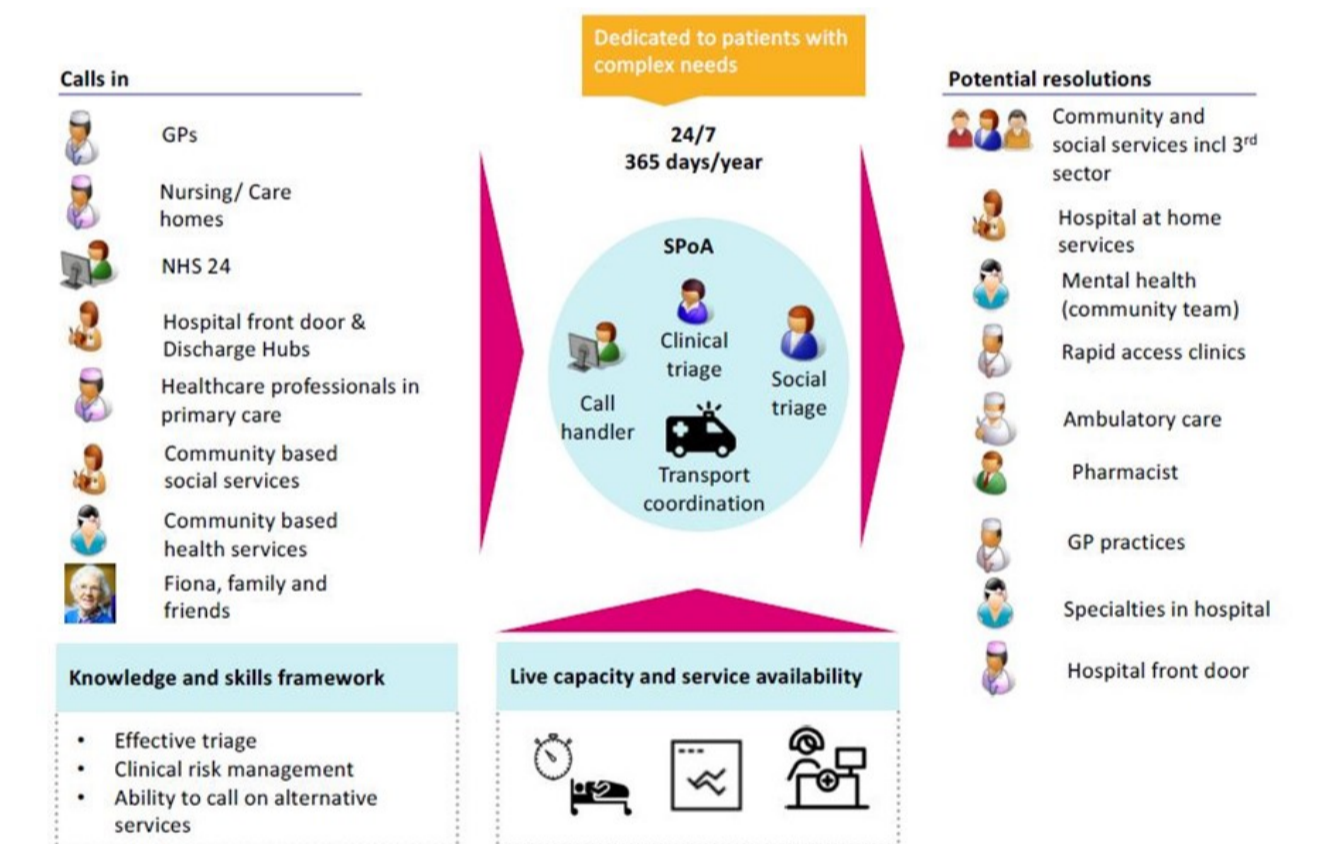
Calls in

GPs

Nursing/ Care homes

NHS 24

Hospital front door & Discharge Hubs

Healthcare professionals in primary care

Community based social services

Community based health services

Fiona, family and friends

Dedicated to patients with complex needs

24/7
365 days/year

SPoA

Call handler

Clinical triage

Social triage

Transport coordination

Potential resolutions

Community and social services incl 3$^{rd}$ sector

Hospital at home services

Mental health (community team)

Rapid access clinics

Ambulatory care

Pharmacist

GP practices

Specialties in hospital

Hospital front door

Knowledge and skills framework

• Effective triage
• Clinical risk management
• Ability to call on alternative services

Live capacity and service availability